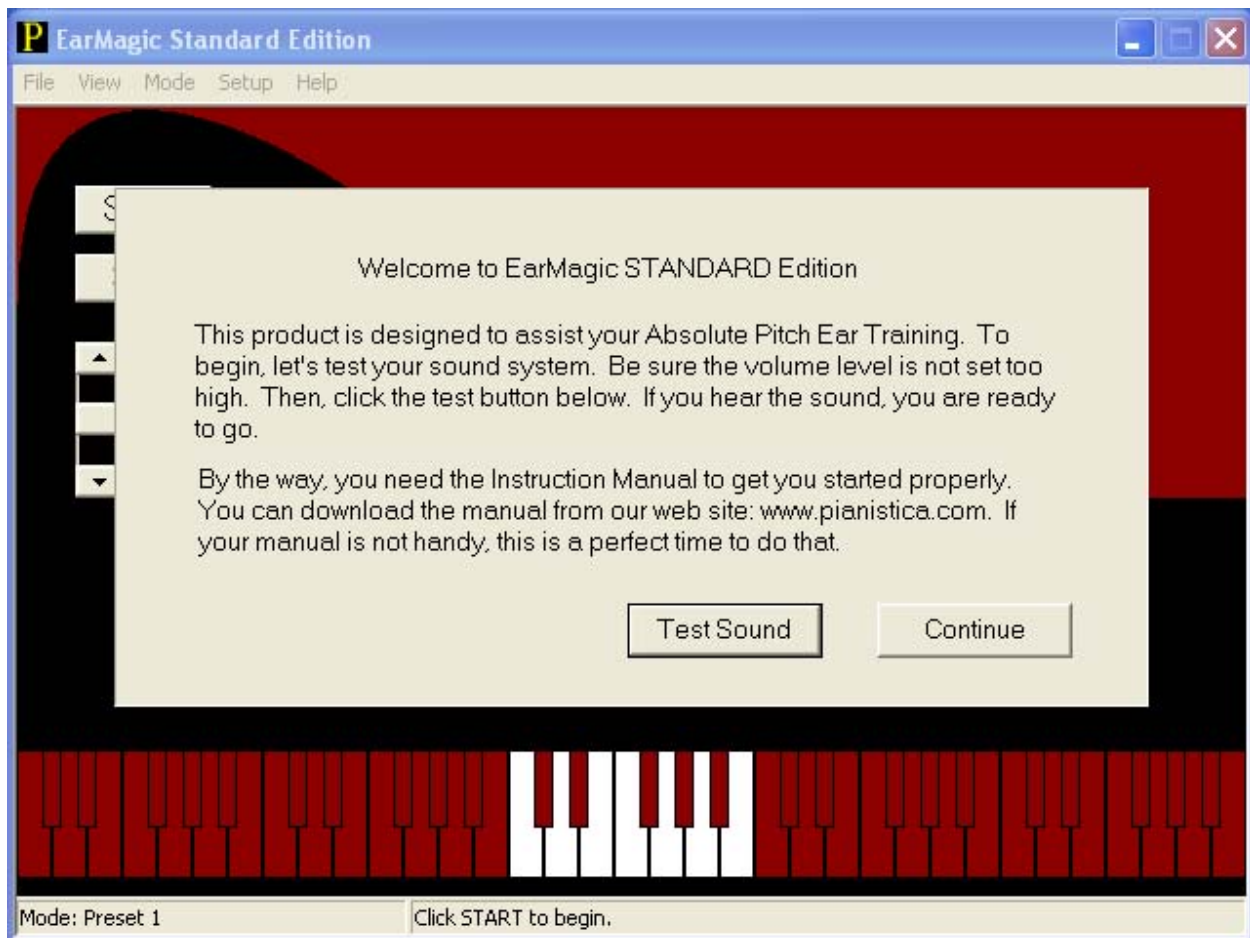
P EarMagic Standard Edition

File View Mode Setup Help

Welcome to EarMagic STANDARD Edition

This product is designed to assist your Absolute Pitch Ear Training. To begin, let's test your sound system. Be sure the volume level is not set too high. Then, click the test button below. If you hear the sound, you are ready to go.

By the way, you need the Instruction Manual to get you started properly. You can download the manual from our web site: www.pianistica.com. If your manual is not handy, this is a perfect time to do that.

Test Sound

Continue

Mode: Preset 1

Click START to begin.